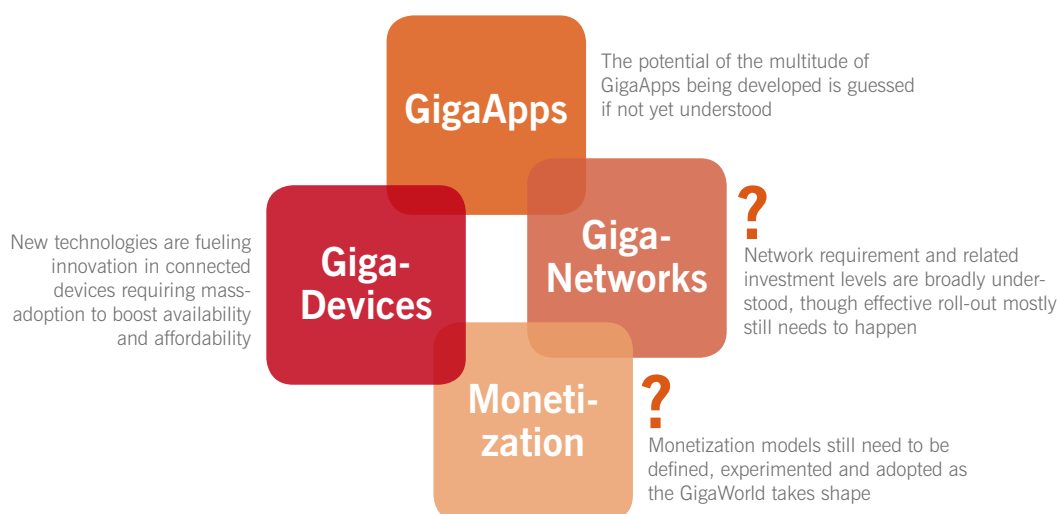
GigaApps

The potential of the multitude of GigaApps being developed is guessed if not yet understood

New technologies are fueling innovation in connected devices requiring mass-adoption to boost availability and affordability

Giga-Devices

Giga-Networks

?

Network requirement and related investment levels are broadly understood, though effective roll-out mostly still needs to happen

Moneti-zation

?

Monetization models still need to be defined, experimented and adopted as the GigaWorld takes shape